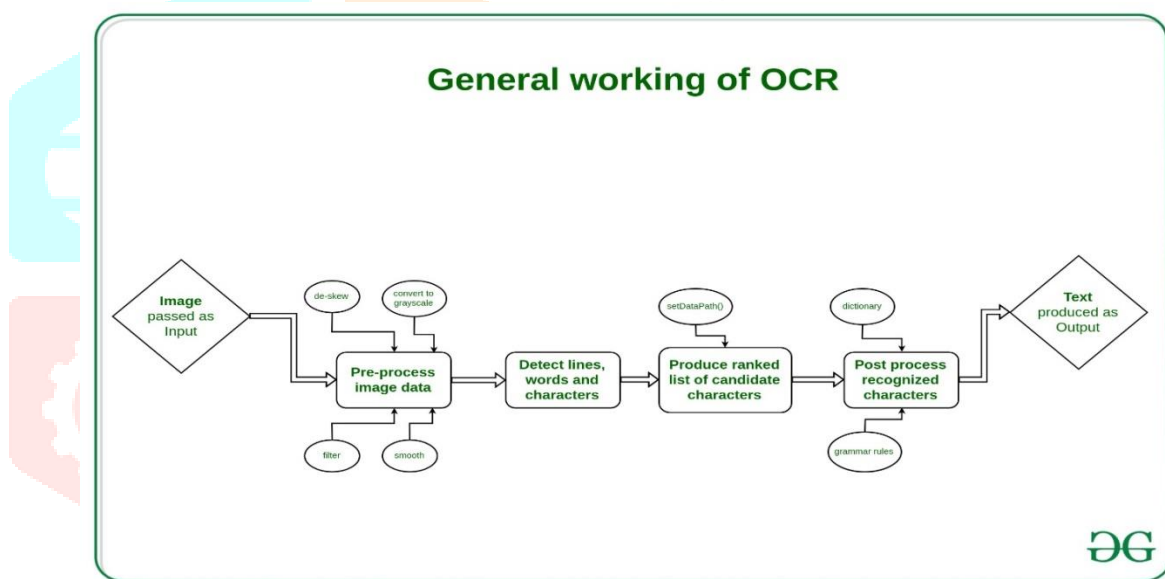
General working of OCR

Image passed as Input

de-skew

convert to grayscale

Pre-process image data

filter

smooth

Detect lines, words and characters

setDataPath()

Produce ranked list of candidate characters

dictionary

Post process recognized characters

grammar rules

Text produced as Output

ƎG